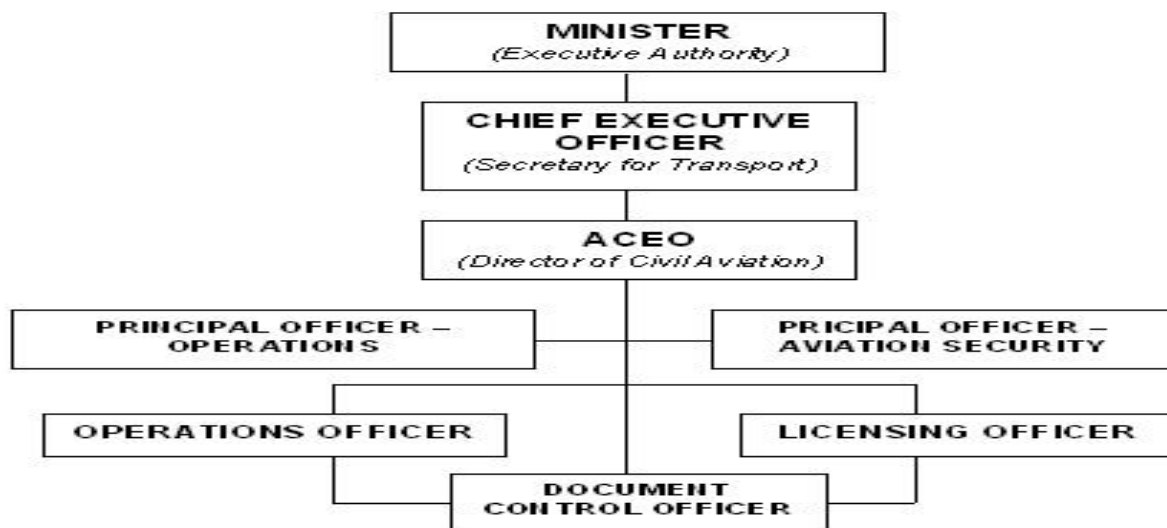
MINISTER
(Executive Authority)

CHIEF EXECUTIVE OFFICER
(Secretary for Transport)

ACEO
(Director of Civil Aviation)

PRINCIPAL OFFICER – OPERATIONS

PRICIPAL OFFICER – AVIATION SECURITY

OPERATIONS OFFICER

LICENSING OFFICER

DOCUMENT CONTROL OFFICER